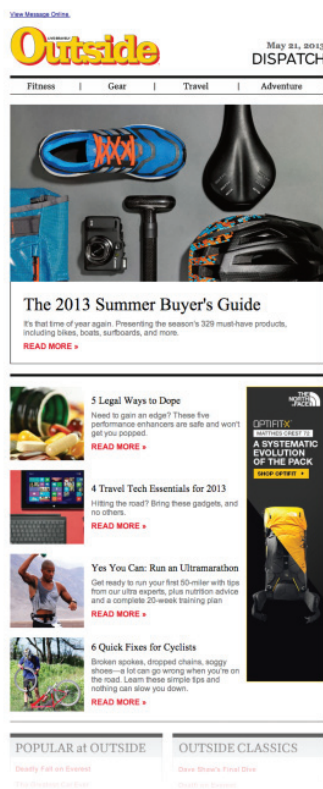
View Message Online.

Outside

May 21, 2013
DISPATCH

Fitness | Gear | Travel | Adventure

The 2013 Summer Buyer's Guide

It's that time of year again. Presenting the season's 329 must-have products, including bikes, boats, surfboards, and more.

READ MORE »

5 Legal Ways to Dope

Need to gain an edge? These five performance enhancers are safe and won't get you popped.

READ MORE »

4 Travel Tech Essentials for 2013

Hitting the road? Bring these gadgets, and no others.

READ MORE »

Yes You Can: Run an Ultramarathon

Get ready to run your first 50-miler with tips from our ultra experts, plus nutrition advice and a complete 20-week training plan

READ MORE »

6 Quick Fixes for Cyclists

Broken spokes, dropped chains, soggy shoes—a lot can go wrong when you're on the road. Learn these simple tips and nothing can slow you down.

READ MORE »

THE NORTH FACE

OPTIFIT X
MATTHEWS CREST 72

A SYSTEMATIC EVOLUTION OF THE PACK

SHOP OPTIFIT »

POPULAR at OUTSIDE

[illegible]

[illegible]

OUTSIDE CLASSICS

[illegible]

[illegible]